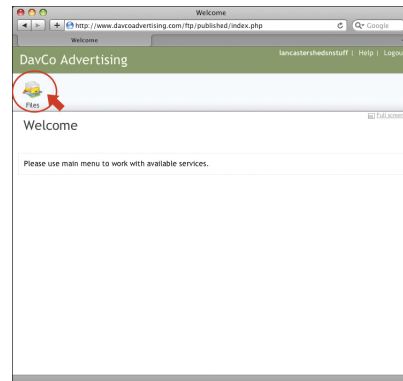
Welcome

http://www.davcoadvertising.com/ftp/published/index.php

Google

Welcome

DavCo Advertising

lancastershedsnstuff | Help | Logou

Files

Full screen

Welcome

Please use main menu to work with available services.